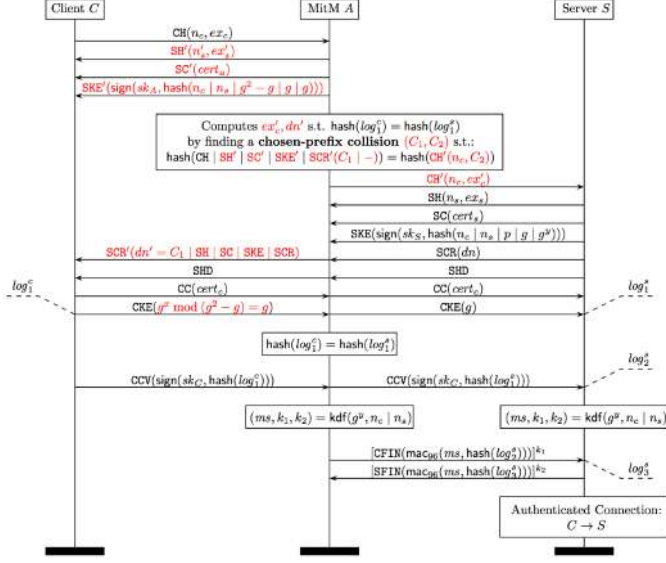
Client $C$

MitM $A$

Server $S$

$\mathtt{CH}(n_c, ex_c)$

$\mathtt{SH}'(n_s', ex_s')$

$\mathtt{SC}'(cert_a)$

$\mathtt{SKE}'(\mathsf{sign}(sk_A, \mathsf{hash}(n_c \mid n_s \mid g^2 - g \mid g \mid g)))$

Computes $ex_c', dn'$ s.t. $\mathsf{hash}(log_1^c) = \mathsf{hash}(log_1^s)$ by finding a **chosen-prefix collision** $(C_1, C_2)$ s.t.: $\mathsf{hash}(\mathtt{CH} \mid \mathtt{SH}' \mid \mathtt{SC}' \mid \mathtt{SKE}' \mid \mathtt{SCR}'(C_1 \mid -)) = \mathsf{hash}(\mathtt{CH}'(n_c, C_2))$

$\mathtt{CH}'(n_c, ex_c')$

$\mathtt{SH}(n_s, ex_s)$

$\mathtt{SC}(cert_s)$

$\mathtt{SKE}(\mathsf{sign}(sk_S, \mathsf{hash}(n_c \mid n_s \mid p \mid g \mid g^y)))$

$\mathtt{SCR}'(dn' = C_1 \mid \mathtt{SH} \mid \mathtt{SC} \mid \mathtt{SKE} \mid \mathtt{SCR})$

$\mathtt{SCR}(dn)$

SHD

SHD

$log_1^c$

$\mathtt{CC}(cert_c)$

$\mathtt{CC}(cert_c)$

$log_1^s$

$\mathtt{CKE}(g^x \bmod (g^2 - g) = g)$

$\mathtt{CKE}(g)$

$\mathsf{hash}(log_1^c) = \mathsf{hash}(log_1^s)$

$log_2^s$

$\mathtt{CCV}(\mathsf{sign}(sk_C, \mathsf{hash}(log_1^c)))$

$\mathtt{CCV}(\mathsf{sign}(sk_C, \mathsf{hash}(log_1^s)))$

$(ms, k_1, k_2) = \mathsf{kdf}(g^y, n_c \mid n_s)$

$(ms, k_1, k_2) = \mathsf{kdf}(g^y, n_c \mid n_s)$

$[\mathtt{CFIN}(\mathsf{mac}_{96}(ms, \mathsf{hash}(log_2^s)))]^{k_1}$

$[\mathtt{SFIN}(\mathsf{mac}_{96}(ms, \mathsf{hash}(log_3^s)))]^{k_2}$

$log_3^s$

Authenticated Connection: $C \rightarrow S$